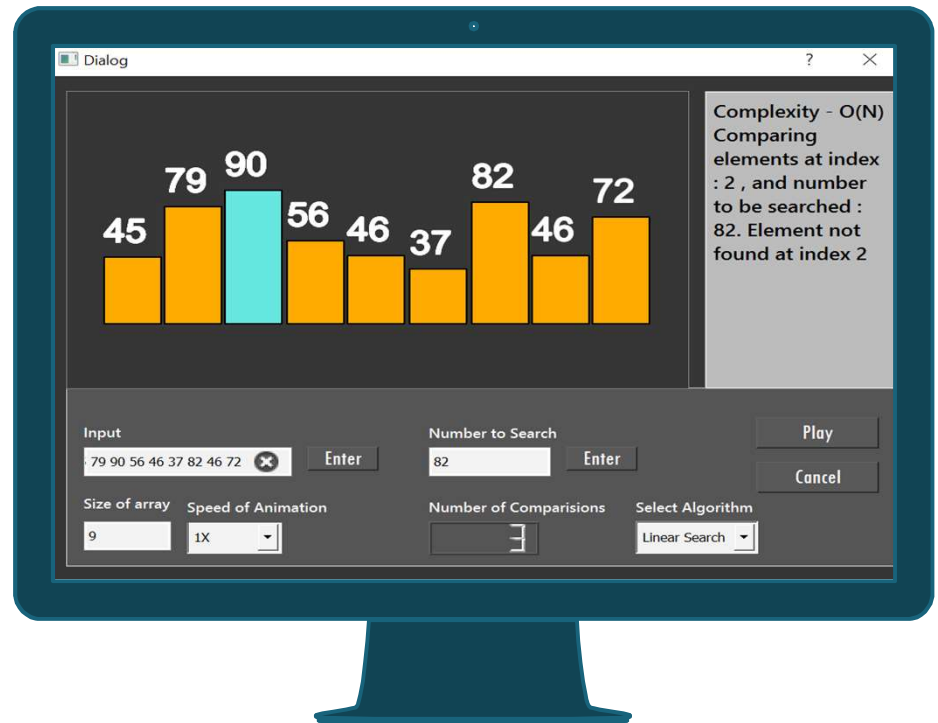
Dialog

?

45 79 90 56 46 37 82 46 72

Complexity - O(N) Comparing elements at index : 2 , and number to be searched : 82. Element not found at index 2

Input

79 90 56 46 37 82 46 72

Enter

Number to Search

82

Enter

Play

Cancel

Size of array

9

Speed of Animation

1X

Number of Comparisions

3

Select Algorithm

Linear Search